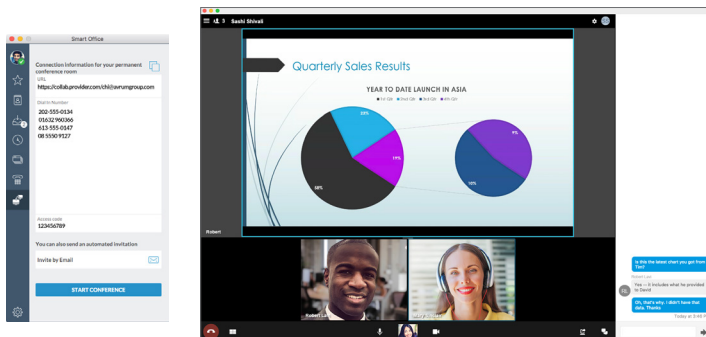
Smart Office

Connection information for your permanent conference room

URL
https://collab.provider.com/chi@avrumgroup.com

Dial-in Number
202-555-0134
01632 960366
613-555-0147
08 5550 9127

Access code
123456789

You can also send an automated invitation

Invite by Email

START CONFERENCE

5 Sashi Shivali

Quarterly Sales Results

YEAR TO DATE LAUNCH IN ASIA

1st Qtr 2nd Qtr 3rd Qtr 4th Qtr

23%
19%
38%
9%
10%

Robert

Robert Lar

Is this the latest chart you got from Tim?

Robert Lam

Yes -- it includes what he provided to David

Oh, that's why. I didn't have that data. Thanks

Today at 3:49 P